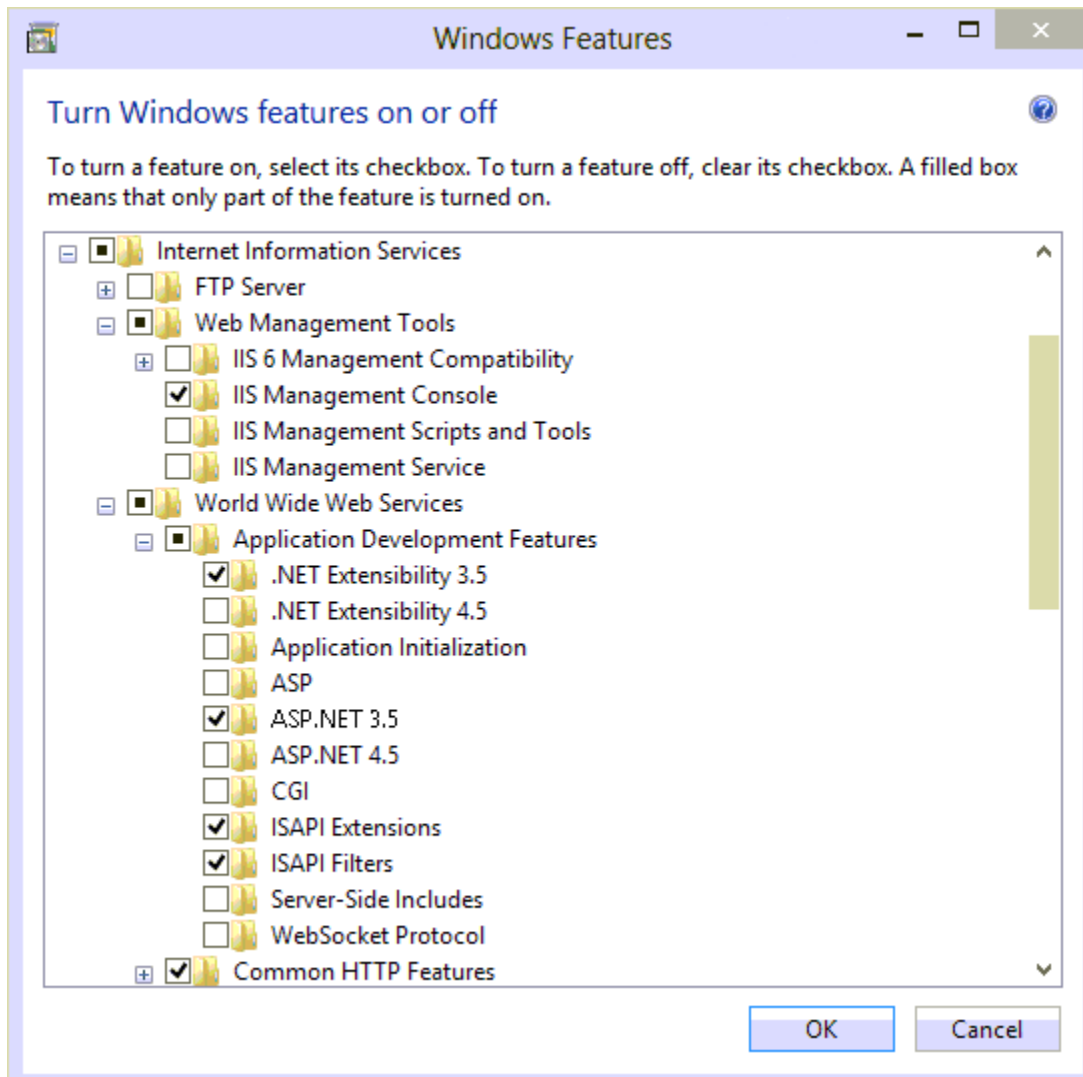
Windows Features

Turn Windows features on or off

To turn a feature on, select its checkbox. To turn a feature off, clear its checkbox. A filled box means that only part of the feature is turned on.

Internet Information Services
FTP Server
Web Management Tools
IIS 6 Management Compatibility
IIS Management Console
IIS Management Scripts and Tools
IIS Management Service
World Wide Web Services
Application Development Features
.NET Extensibility 3.5
.NET Extensibility 4.5
Application Initialization
ASP
ASP.NET 3.5
ASP.NET 4.5
CGI
ISAPI Extensions
ISAPI Filters
Server-Side Includes
WebSocket Protocol
Common HTTP Features

OK
Cancel